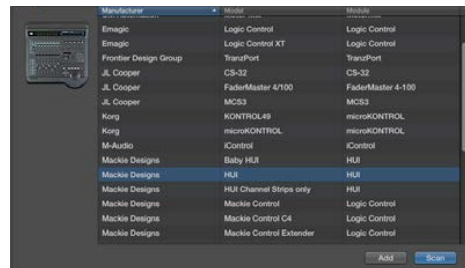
| Manufacturer | Model | Module |
|---|---|---|
| Emagic | Logic Control | Logic Control |
| Emagic | Logic Control XT | Logic Control |
| Frontier Design Group | TranzPort | TranzPort |
| JL Cooper | CS-32 | CS-32 |
| JL Cooper | FaderMaster 4/100 | FaderMaster 4-100 |
| JL Cooper | MCS3 | MCS3 |
| Korg | KONTROL49 | microKONTROL |
| Korg | microKONTROL | microKONTROL |
| M-Audio | iControl | iControl |
| Mackie Designs | Baby HUI | HUI |
| Mackie Designs | HUI | HUI |
| Mackie Designs | HUI Channel Strips only | HUI |
| Mackie Designs | Mackie Control | Logic Control |
| Mackie Designs | Mackie Control C4 | Logic Control |
| Mackie Designs | Mackie Control Extender | Logic Control |

Add
Scan